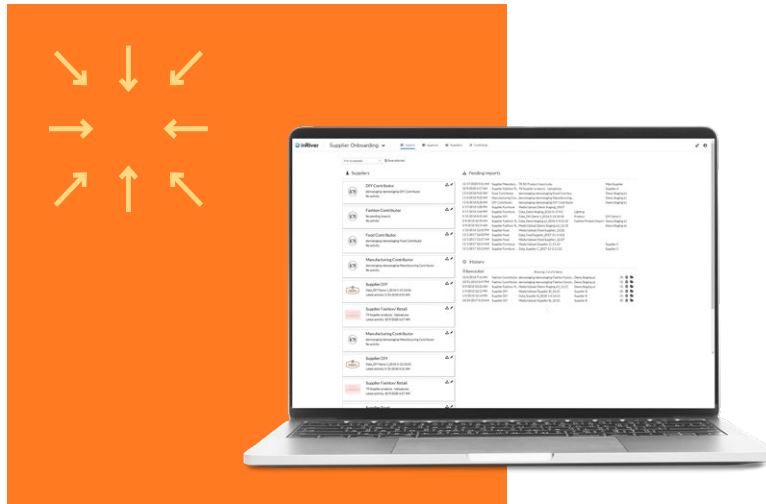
inRiver Supplier Onboarding

Suppliers

DIY Contributor

Fashion Contributor

Food Contributor

Manufacturing Contributor

Supplier DIY

Supplier Fashion/ Retail

Manufacturing Contributor

Supplier DIY

Supplier Fashion/ Retail

Pending imports

History